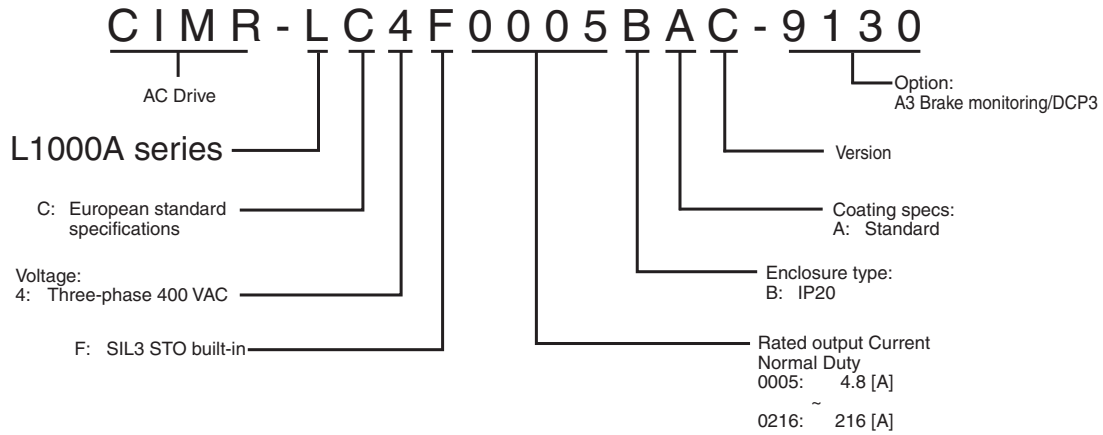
C I M R - L C 4 F 0 0 0 5 B A C - 9 1 3 0

AC Drive

Option:
A3 Brake monitoring/DCP3

L1000A series

Version

C: European standard specifications

Coating specs:
A: Standard

Voltage:
4: Three-phase 400 VAC

Enclosure type:
B: IP20

F: SIL3 STO built-in

Rated output Current
Normal Duty
0005: 4.8 [A]
~
0216: 216 [A]